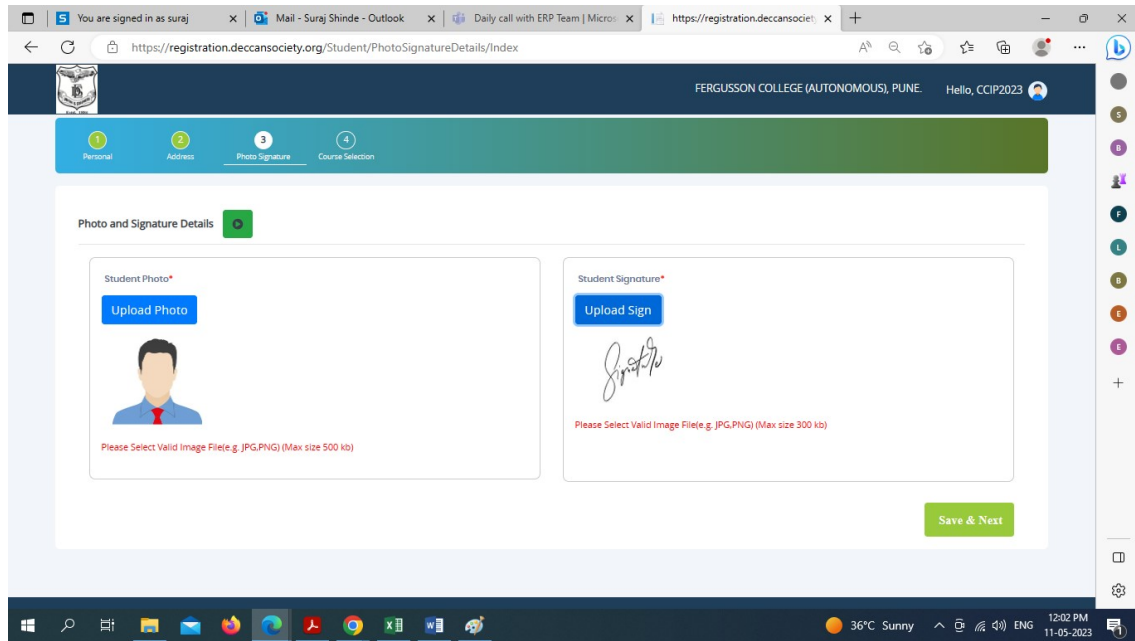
You are signed in as suraj
Mail - Suraj Shinde - Outlook
Daily call with ERP Team | Micros
https://registration.deccansociety
https://registration.deccansociety.org/Student/PhotoSignatureDetails/Index

FERGUSSON COLLEGE (AUTONOMOUS), PUNE. Hello, CCIP2023

1 Personal
2 Address
3 Photo Signature
4 Course Selection

Photo and Signature Details

Student Photo*
Upload Photo
Please Select Valid Image File(e.g. JPG,PNG) (Max size 500 kb)

Student Signature*
Upload Sign
Please Select Valid Image File(e.g. JPG,PNG) (Max size 300 kb)

Save & Next

36°C Sunny ENG 12:02 PM 11-05-2023